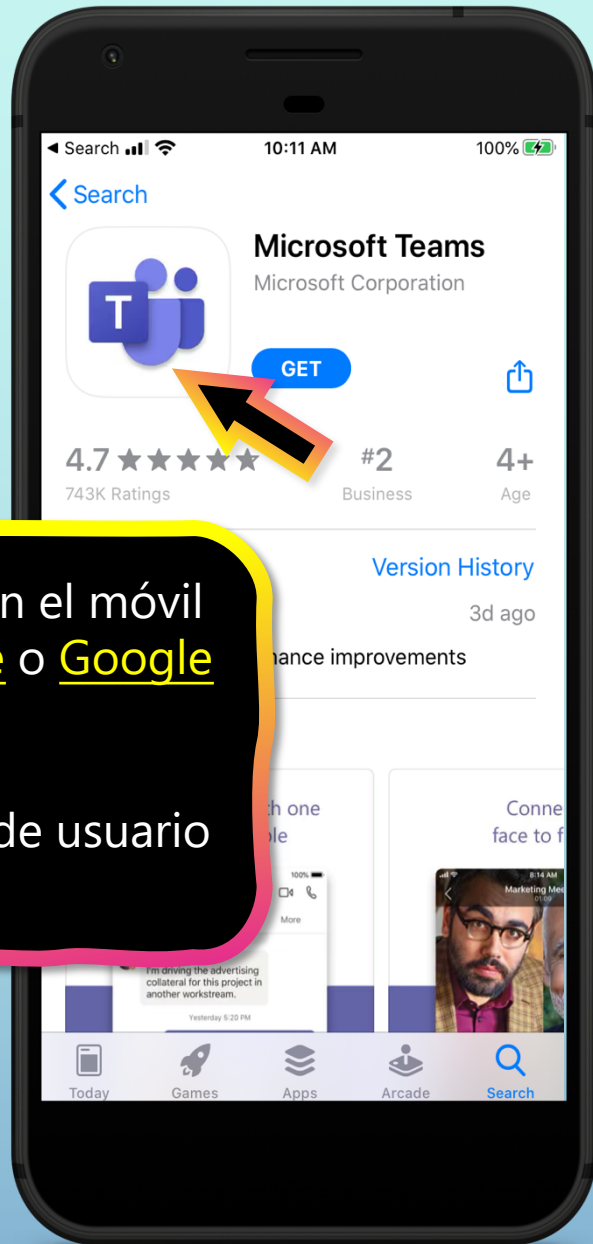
◀ Search 10:11 AM 100%

< Search

Microsoft Teams
Microsoft Corporation

GET

4.7 ★★★★★
743K Ratings

#2
Business

4+
Age

n el móvil
e o Google

de usuario

Version History
3d ago
nance improvements

ch one
ple

Conne
face to f

100%
More

I'm driving the advertising collateral for this project in another workstream.
Yesterday 5:20 PM

8:14 AM
Marketing Mee
01:09

Today
Games
Apps
Arcade
Search